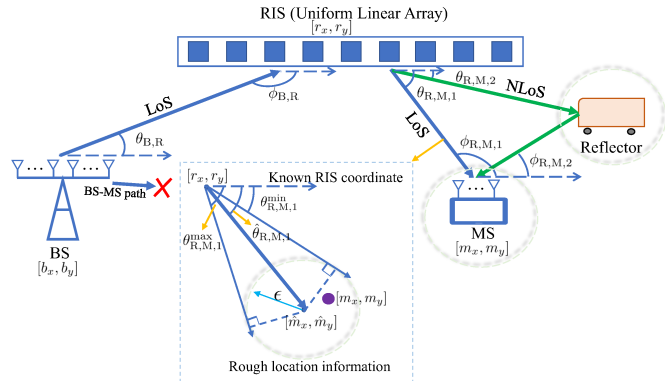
RIS (Uniform Linear Array)

$[r_x, r_y]$

$\phi_{\mathrm{B,R}}$

$\theta_{\mathrm{R,M,2}}$

NLoS

$\theta_{\mathrm{R,M,1}}$

LoS

LoS

$\theta_{\mathrm{B,R}}$

$\phi_{\mathrm{R,M,1}}$

Reflector

$\phi_{\mathrm{R,M,2}}$

BS-MS path

$[r_x, r_y]$

Known RIS coordinate

$\theta_{\mathrm{R,M,1}}^{\mathrm{min}}$

$\theta_{\mathrm{R,M,1}}^{\mathrm{max}}$

$\hat{\theta}_{\mathrm{R,M,1}}$

MS

$[m_x, m_y]$

BS

$[b_x, b_y]$

$\epsilon$

$[m_x, m_y]$

$[\hat{m}_x, \hat{m}_y]$

Rough location information